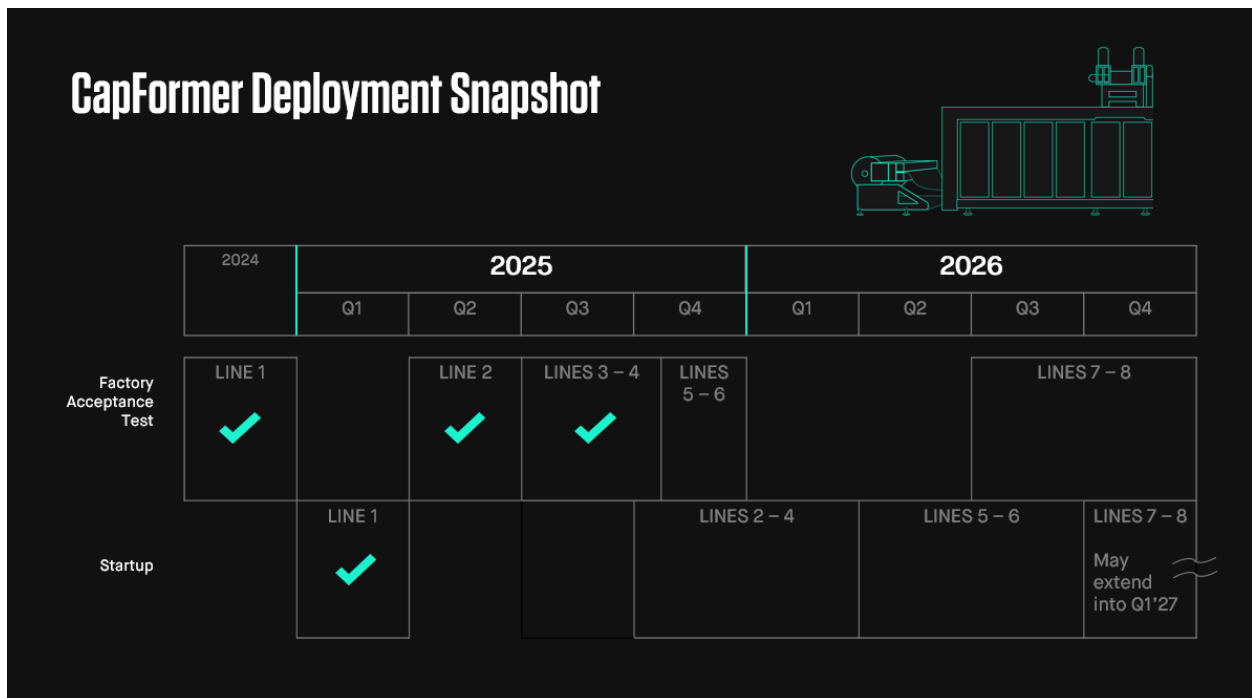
CapFormer Deployment Snapshot

| 2024 | 2025 | | | | 2026 | | | |
|---|---|---|---|---|---|---|---|---|
| | Q1 | Q2 | Q3 | Q4 | Q1 | Q2 | Q3 | Q4 |
| Factory Acceptance Test: LINE 1 | | LINE 2 | LINES 3 – 4 | LINES 5 – 6 | | | LINES 7 – 8 | |
| Startup: | LINE 1 | | | LINES 2 – 4 | | LINES 5 – 6 | | LINES 7 – 8 May extend into Q1'27 |